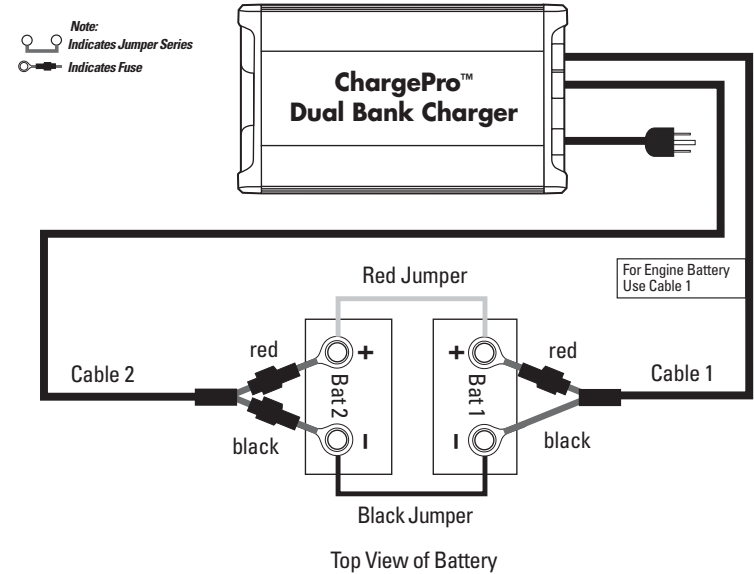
Note:
Indicates Jumper Series
Indicates Fuse

ChargePro™
Dual Bank Charger

For Engine Battery
Use Cable 1

Red Jumper

red

Cable 2

+

Bat 2

-

black

+

Bat 1

-

red

Cable 1

black

Black Jumper

Top View of Battery